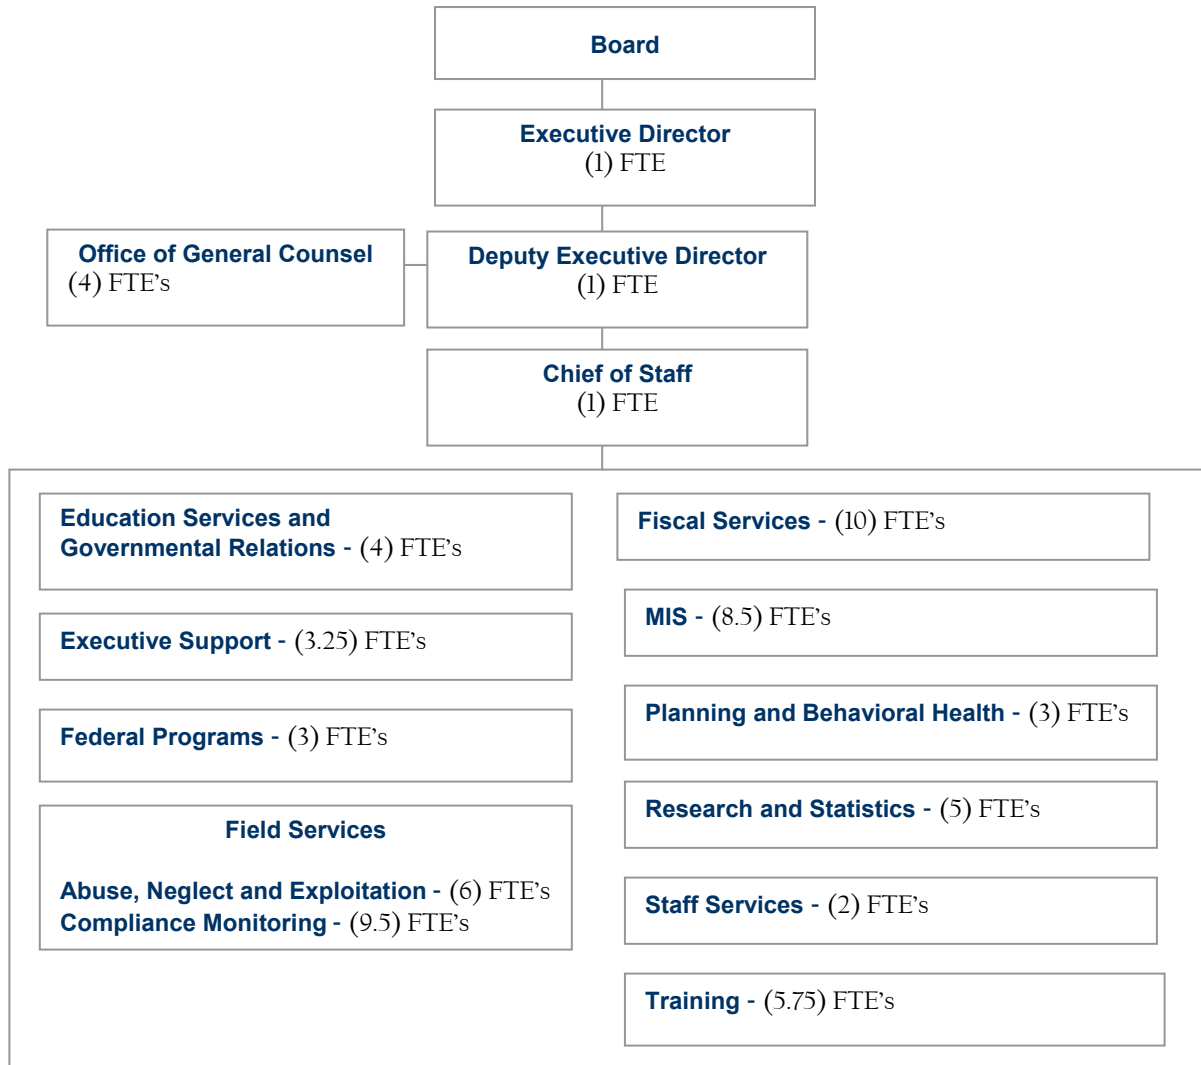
Board

Executive Director
(1) FTE

Office of General Counsel
(4) FTE's

Deputy Executive Director
(1) FTE

Chief of Staff
(1) FTE

Education Services and Governmental Relations - (4) FTE's

Executive Support - (3.25) FTE's

Federal Programs - (3) FTE's

Field Services

Abuse, Neglect and Exploitation - (6) FTE's
Compliance Monitoring - (9.5) FTE's

Fiscal Services - (10) FTE's

MIS - (8.5) FTE's

Planning and Behavioral Health - (3) FTE's

Research and Statistics - (5) FTE's

Staff Services - (2) FTE's

Training - (5.75) FTE's